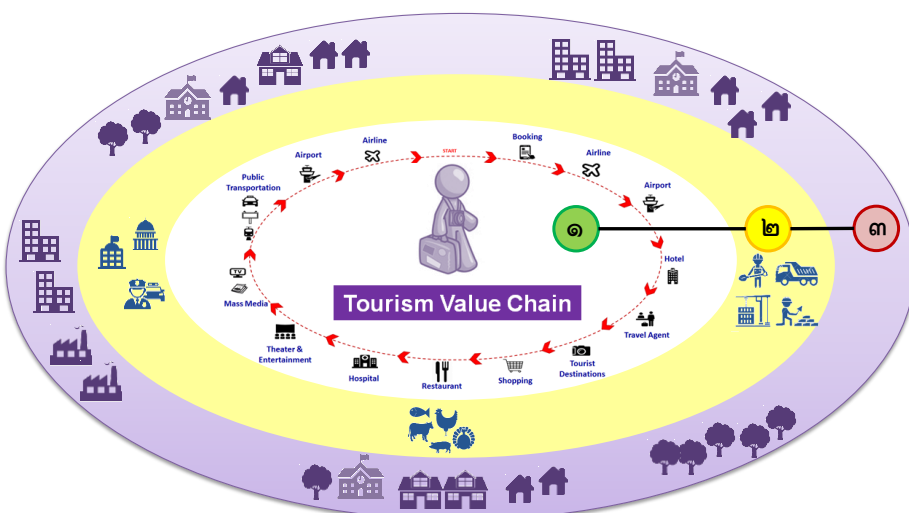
START

Booking

Airline

Airport

Hotel

Travel Agent

Tourist Destinations

Shopping

Restaurant

Hospital

Theater & Entertainment

Mass Media

TV

Public Transportation

Airport

Airline

Tourism Value Chain

๑

๒

๓